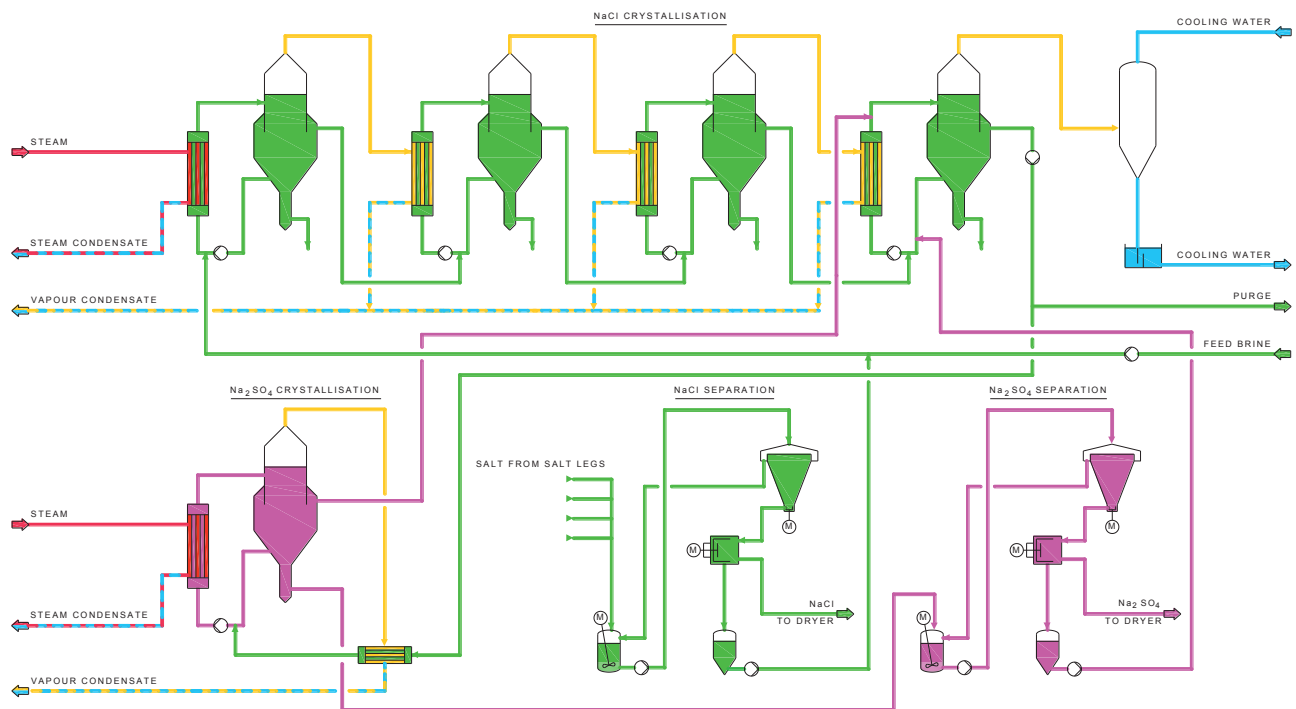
NaCl CRYSTALLISATION

COOLING WATER

STEAM

STEAM CONDENSATE

COOLING WATER

VAPOUR CONDENSATE

PURGE

FEED BRINE

$Na_2SO_4$ CRYSTALLISATION

NaCl SEPARATION

$Na_2SO_4$ SEPARATION

SALT FROM SALT LEGS

STEAM

M

M

M

M

STEAM CONDENSATE

NaCl TO DRYER

$Na_2SO_4$ TO DRYER

M

M

VAPOUR CONDENSATE